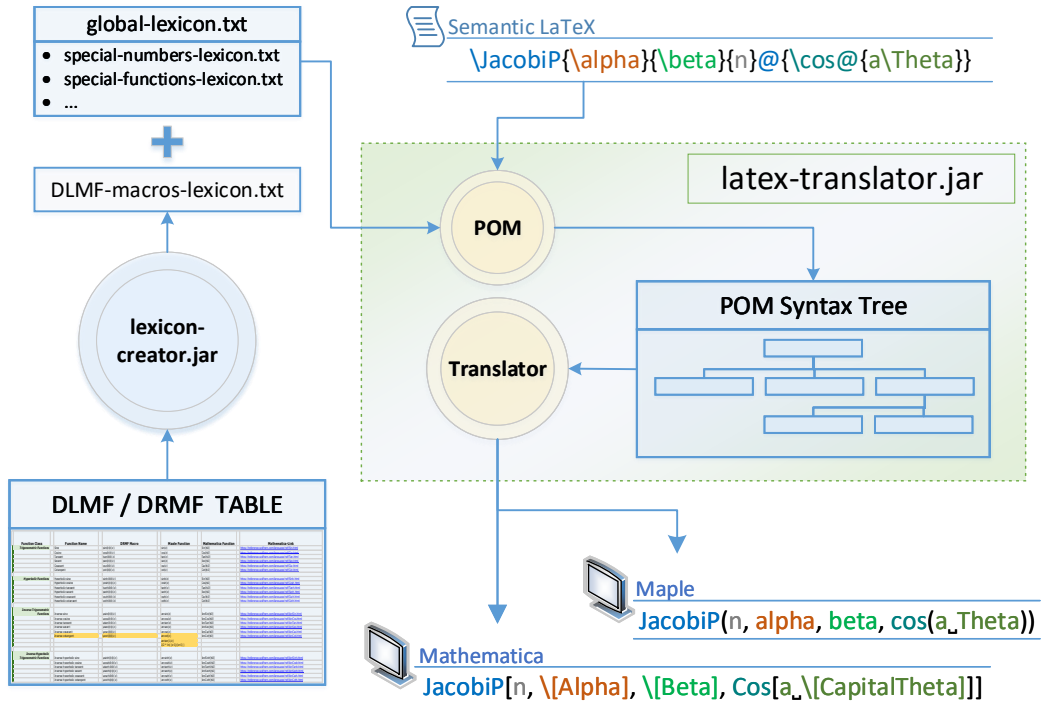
global-lexicon.txt

- special-numbers-lexicon.txt
- special-functions-lexicon.txt
- ...

DLMF-macros-lexicon.txt

lexicon-creator.jar

DLMF / DRMF TABLE

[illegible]

Semantic LaTeX

\JacobiP{\alpha}{\beta}{n}@{\cos@{a\Theta}}

latex-translator.jar

POM

POM Syntax Tree

Translator

Maple

JacobiP(n, alpha, beta, cos(a␣Theta))

Mathematica

JacobiP[n, \[Alpha], \[Beta], Cos[a␣\[CapitalTheta]]]